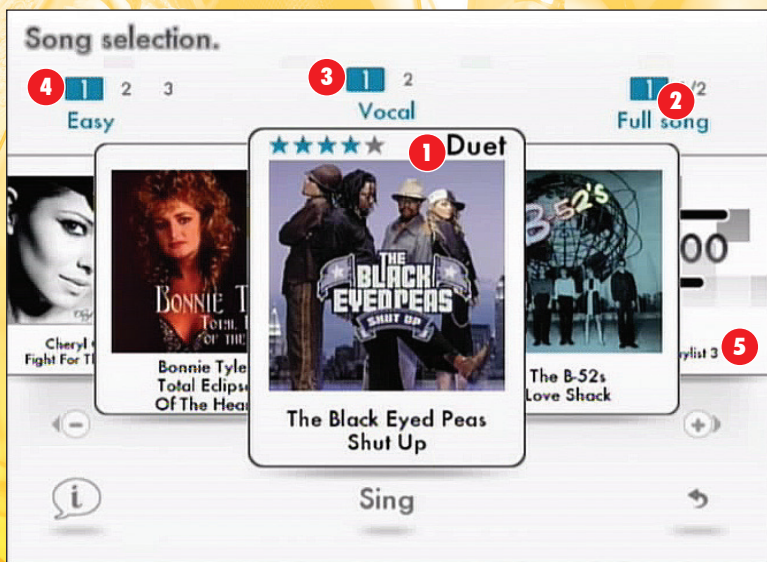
Song selection.

4 1 2 3
Easy

3 1 2
Vocal

1 2 /2
Full song

1 Duet

Cheryl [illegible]
Fight For T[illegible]

BONNIE T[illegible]
TOTAL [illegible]
OF THE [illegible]

Bonnie Tyle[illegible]
Total Eclipse
Of The Hear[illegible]

THE BLACK EYED PEAS
SHUT UP

The Black Eyed Peas
Shut Up

B-52's

The B-52s
Love Shack

00

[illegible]ylist 3 5

i

Sing